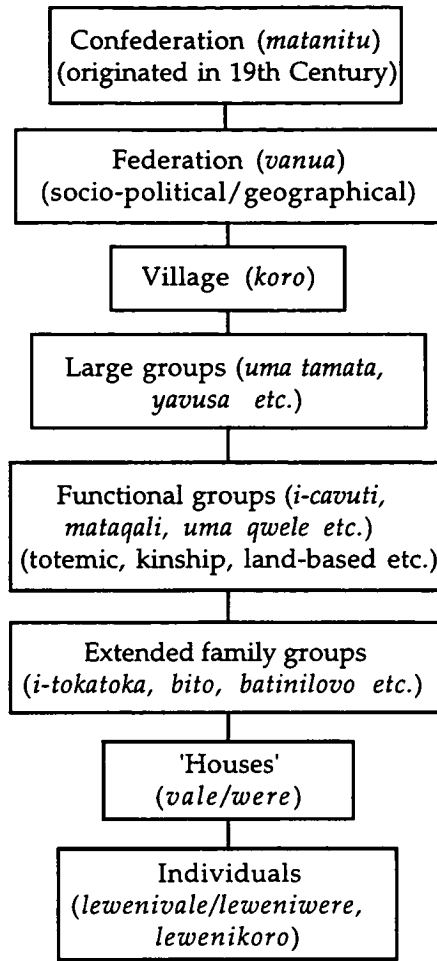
Confederation (*matanitu*)
(originated in 19th Century)

Federation (*vanua*)
(socio-political/geographical)

Village (*koro*)

Large groups (*uma tamata, yavusa etc.*)

Functional groups (*i-cavuti, mataqali, uma qwele etc.*)
(totemic, kinship, land-based etc.)

Extended family groups
(*i-tokatoka, bito, batinilovo etc.*)

'Houses'
(*vale/were*)

Individuals
(*lewenivale/leweniwere, lewenikoro*)